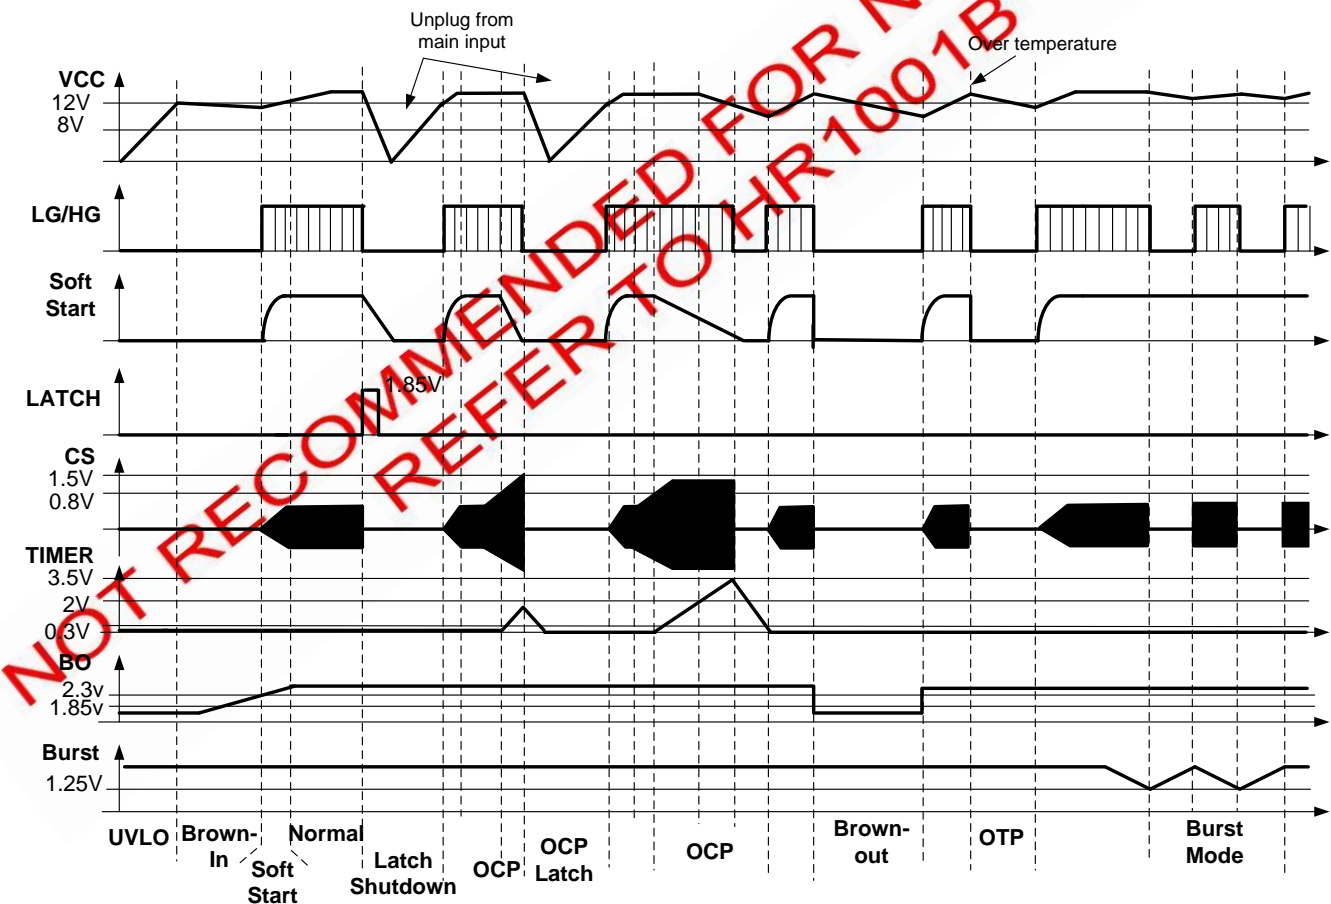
NOT RECOMMENDED FOR NEW DESIGNS
REFER TO HR1001B

Unplug from main input

Over temperature

VCC
12V
8V

LG/HG

Soft Start

LATCH
1.85V

CS
1.5V
0.8V

TIMER
3.5V
2V
0.3V

BO
2.3v
1.85v

Burst
1.25V

UVLO
Brown-In
Soft Start
Normal
Latch Shutdown
OCP
OCP Latch
OCP
Brown-out
OTP
Burst Mode